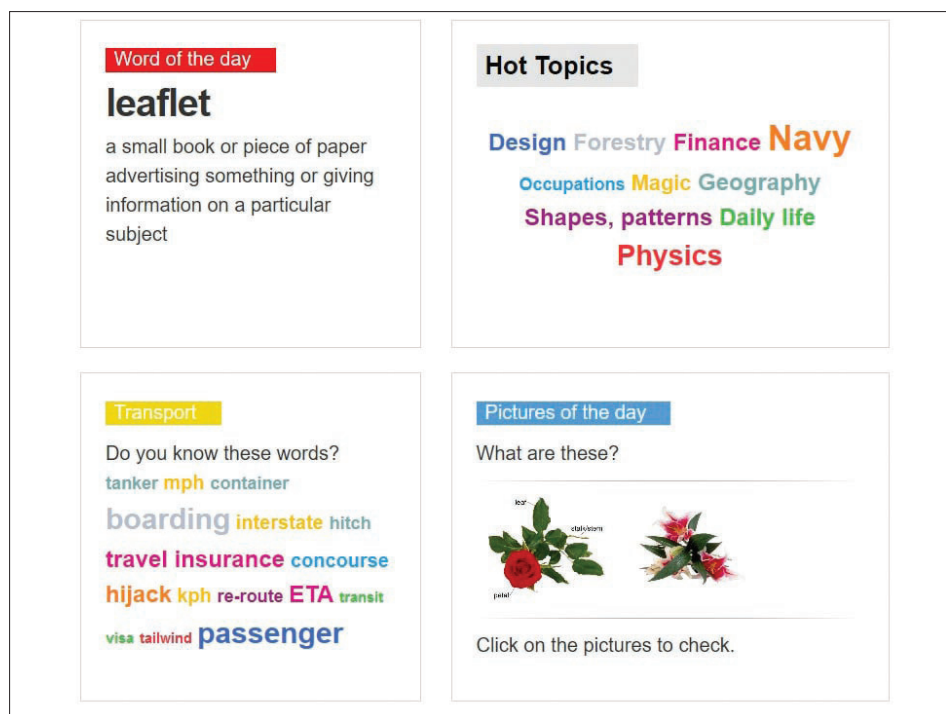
Word of the day

leaflet

a small book or piece of paper advertising something or giving information on a particular subject

Hot Topics

Design Forestry Finance Navy Occupations Magic Geography Shapes, patterns Daily life Physics

Transport

Do you know these words?

tanker mph container boarding interstate hitch travel insurance concourse hijack kph re-route ETA transit visa tailwind passenger

Pictures of the day

What are these?

leaf

stalk/stem

petal

Click on the pictures to check.